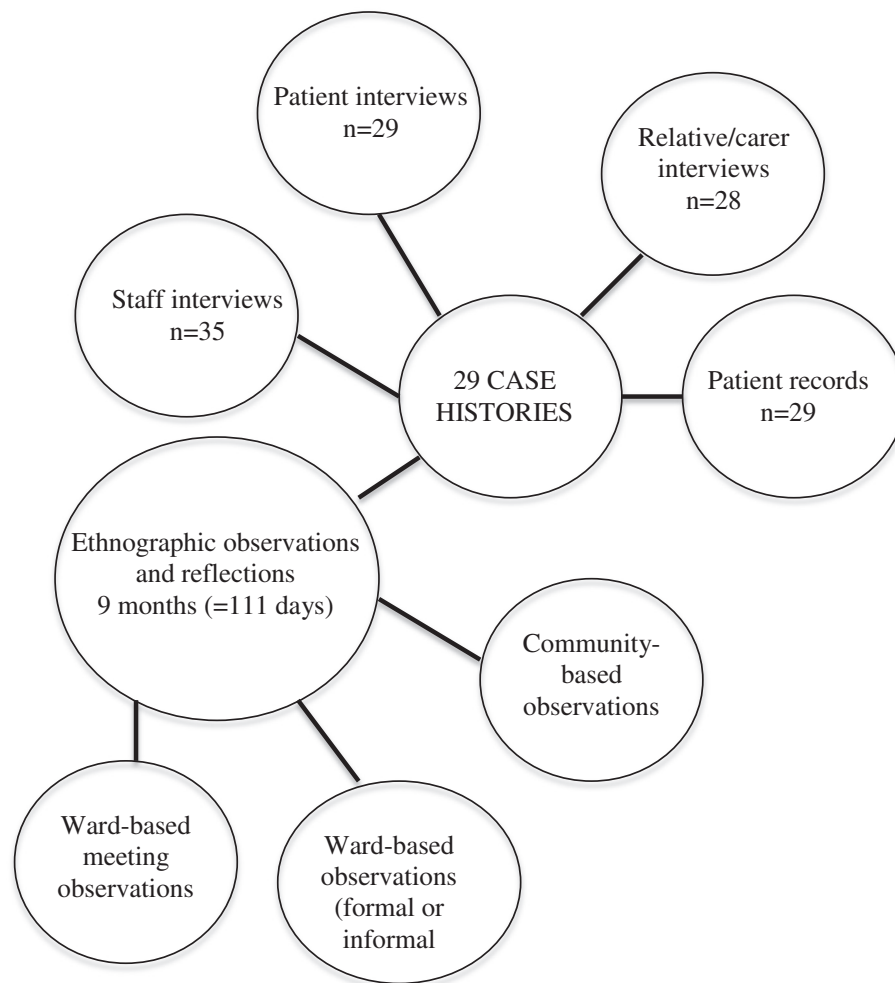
Patient interviews n=29

Relative/carer interviews n=28

Staff interviews n=35

29 CASE HISTORIES

Patient records n=29

Ethnographic observations and reflections 9 months (=111 days)

Community-based observations

Ward-based meeting observations

Ward-based observations (formal or informal